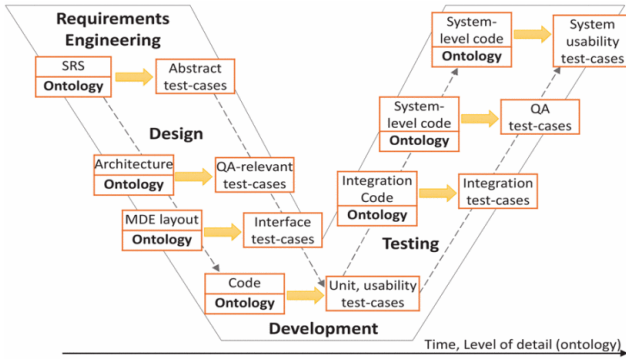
Requirements Engineering

SRS
Ontology

Abstract test-cases

Design

Architecture
Ontology

QA-relevant test-cases

MDE layout
Ontology

Interface test-cases

Code
Ontology

Unit, usability test-cases

Development

Integration Code
Ontology

Integration test-cases

Testing

System-level code
Ontology

QA test-cases

System-level code
Ontology

System usability test-cases

Time, Level of detail (ontology)